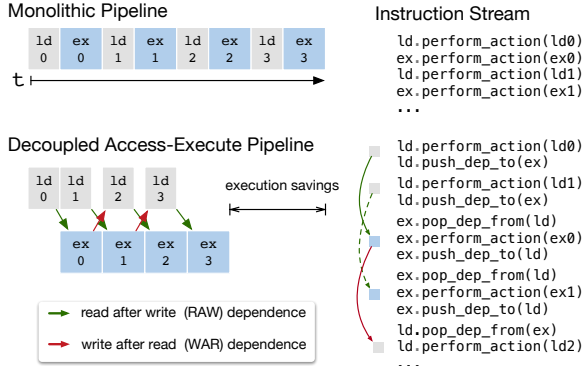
Monolithic Pipeline

| ld 0 | ex 0 | ld 1 | ex 1 | ld 2 | ex 2 | ld 3 | ex 3 |
|---|---|---|---|---|---|---|---|

t

Instruction Stream

ld.perform_action(ld0)
ex.perform_action(ex0)
ld.perform_action(ld1)
ex.perform_action(ex1)
...

Decoupled Access-Execute Pipeline

ld 0
ld 1
ld 2
ld 3
ex 0
ex 1
ex 2
ex 3

execution savings

read after write (RAW) dependence

write after read (WAR) dependence

ld.perform_action(ld0)
ld.push_dep_to(ex)
ld.perform_action(ld1)
ld.push_dep_to(ex)
ex.pop_dep_from(ld)
ex.perform_action(ex0)
ex.push_dep_to(ld)
ex.pop_dep_from(ld)
ex.perform_action(ex1)
ex.push_dep_to(ld)
ld.pop_dep_from(ex)
ld.perform_action(ld2)
...